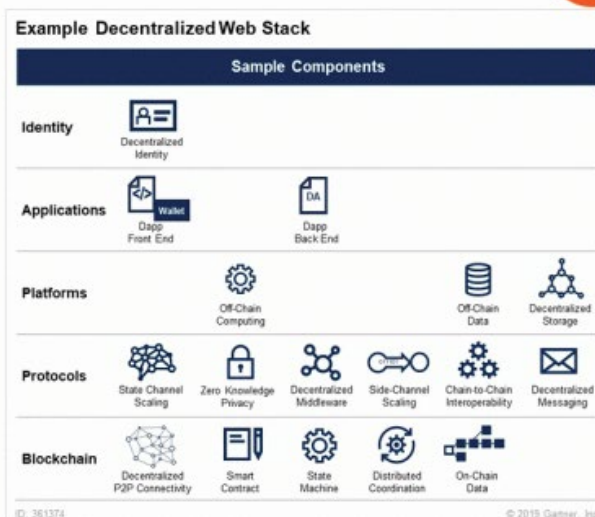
Example Decentralized Web Stack

Sample Components

Identity

Decentralized Identity

Applications

Wallet

Dapp Front End

DA

Dapp Back End

Platforms

Off-Chain Computing

Off-Chain Data

Decentralized Storage

Protocols

State Channel Scaling

Zero Knowledge Privacy

Decentralized Middleware

Side-Channel Scaling

Chain-to-Chain Interoperability

Decentralized Messaging

Blockchain

Decentralized P2P Connectivity

Smart Contract

State Machine

Distributed Coordination

On-Chain Data

ID: 361374

© 2019 Gartner, Inc.